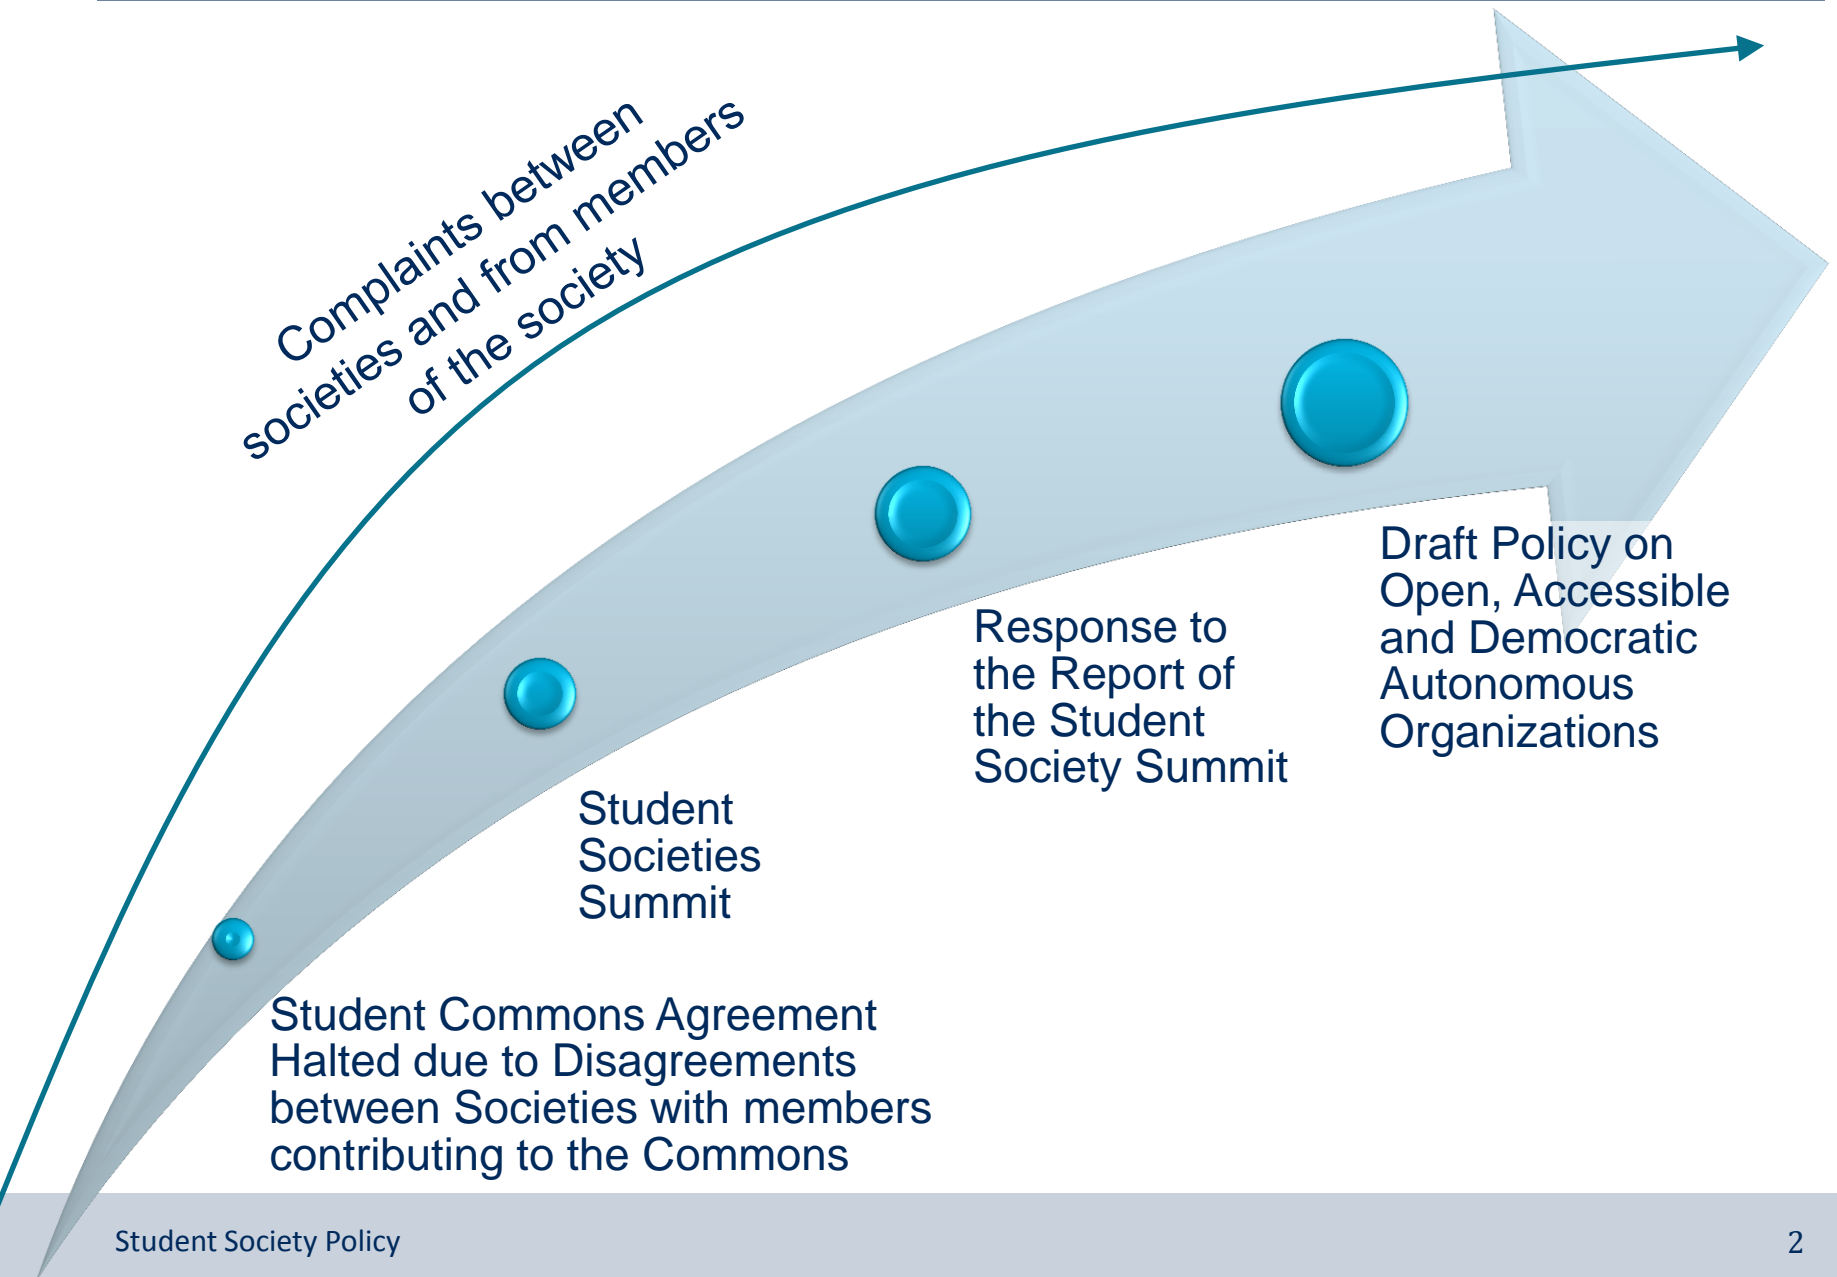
Complaints between societies and from members of the society

Student Commons Agreement Halted due to Disagreements between Societies with members contributing to the Commons

Student Societies Summit

Response to the Report of the Student Society Summit

Draft Policy on Open, Accessible and Democratic Autonomous Organizations

Student Society Policy

2